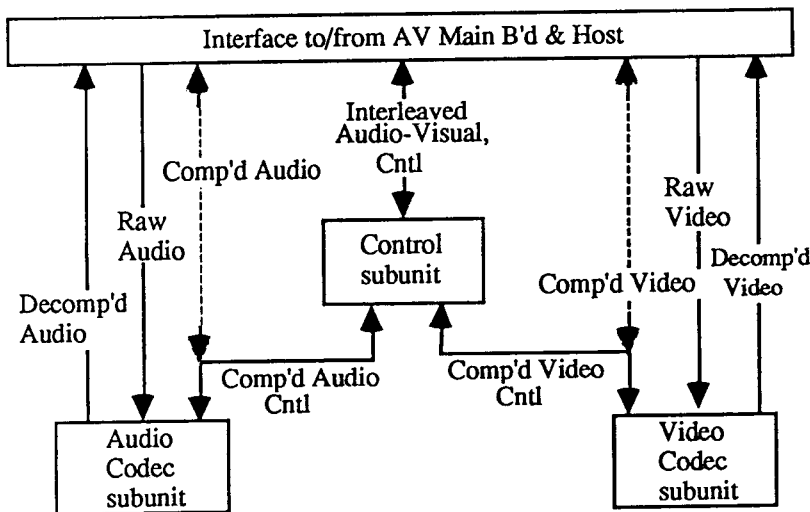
Interface to/from AV Main B'd & Host

Interleaved Audio-Visual, Cntl

Comp'd Audio

Raw Audio

Decomp'd Audio

Control subunit

Raw Video

Decomp'd Video

Comp'd Video

Comp'd Audio Cntl

Comp'd Video Cntl

Audio Codec subunit

Video Codec subunit